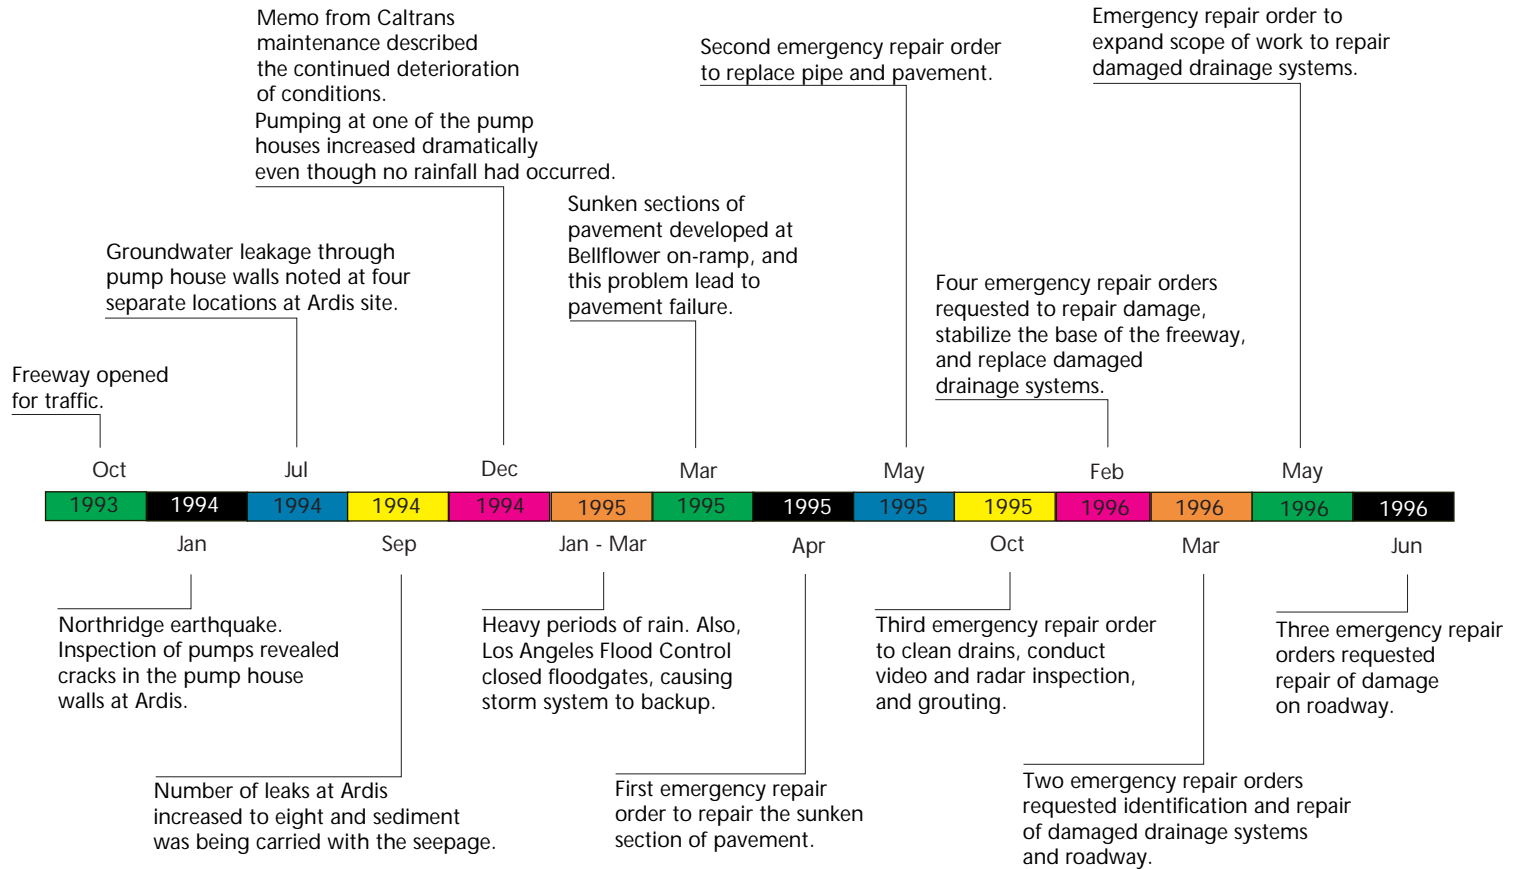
Memo from Caltrans maintenance described the continued deterioration of conditions. Pumping at one of the pump houses increased dramatically even though no rainfall had occurred.

Second emergency repair order to replace pipe and pavement.

Emergency repair order to expand scope of work to repair damaged drainage systems.

Groundwater leakage through pump house walls noted at four separate locations at Ardis site.

Sunken sections of pavement developed at Bellflower on-ramp, and this problem lead to pavement failure.

Four emergency repair orders requested to repair damage, stabilize the base of the freeway, and replace damaged drainage systems.

Freeway opened for traffic.

Oct Jul Dec Mar May Feb May

| 1993 | 1994 | 1994 | 1994 | 1994 | 1995 | 1995 | 1995 | 1995 | 1995 | 1996 | 1996 | 1996 | 1996 |
|---|---|---|---|---|---|---|---|---|---|---|---|---|---|

Jan Sep Jan - Mar Apr Oct Mar Jun

Northridge earthquake. Inspection of pumps revealed cracks in the pump house walls at Ardis.

Heavy periods of rain. Also, Los Angeles Flood Control closed floodgates, causing storm system to backup.

Third emergency repair order to clean drains, conduct video and radar inspection, and grouting.

Three emergency repair orders requested repair of damage on roadway.

Number of leaks at Ardis increased to eight and sediment was being carried with the seepage.

First emergency repair order to repair the sunken section of pavement.

Two emergency repair orders requested identification and repair of damaged drainage systems and roadway.